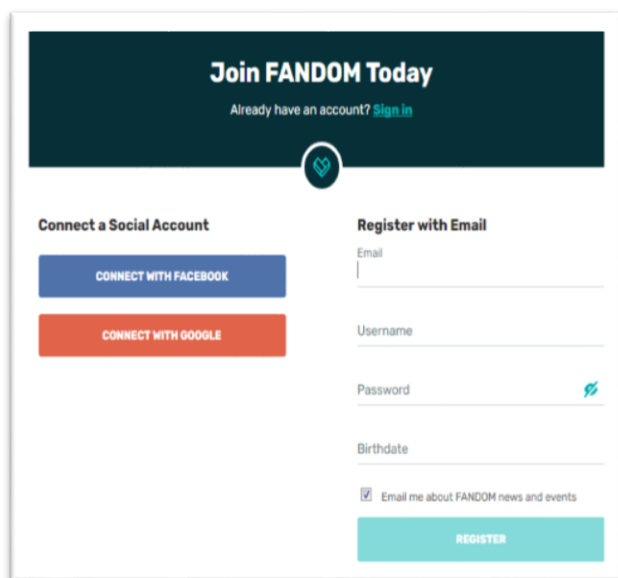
Join FANDOM Today

Already have an account? Sign in

Connect a Social Account

CONNECT WITH FACEBOOK

CONNECT WITH GOOGLE

Register with Email

Email

Username

Password

Birthdate

Email me about FANDOM news and events

REGISTER